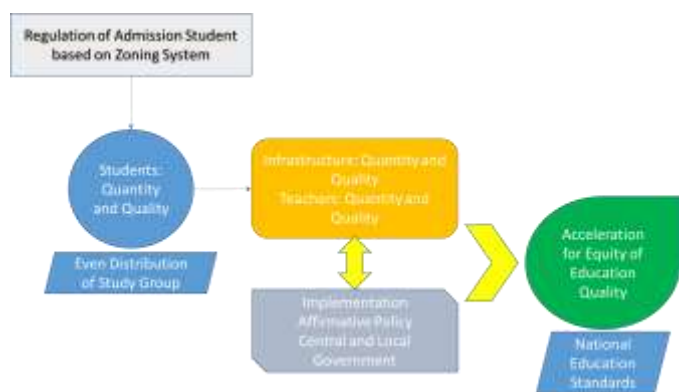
Regulation of Admission Student based on Zoning System

Students: Quantity and Quality

Even Distribution of Study Group

Infrastructure: Quantity and Quality
Teachers: Quantity and Quality

Implementation Affirmative Policy Central and Local Government

Acceleration for Equity of Education Quality

National Education Standards